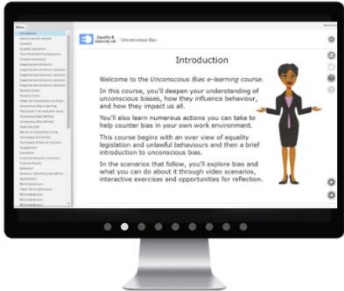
Menu

Equality & Diversity UK
Unconscious Bias

Introduction

Welcome to the Unconscious Bias e-learning course.

In this course, you'll deepen your understanding of unconscious biases, how they influence behaviour, and how they impact us all.

You'll also learn numerous actions you can take to help counter bias in your own work environment.

This course begins with an over view of equality legislation and unlawful behaviours and then a brief introduction to unconscious bias.

In the scenarios that follow, you'll explore bias and what you can do about it through video scenarios, interactive exercises and opportunities for reflection.